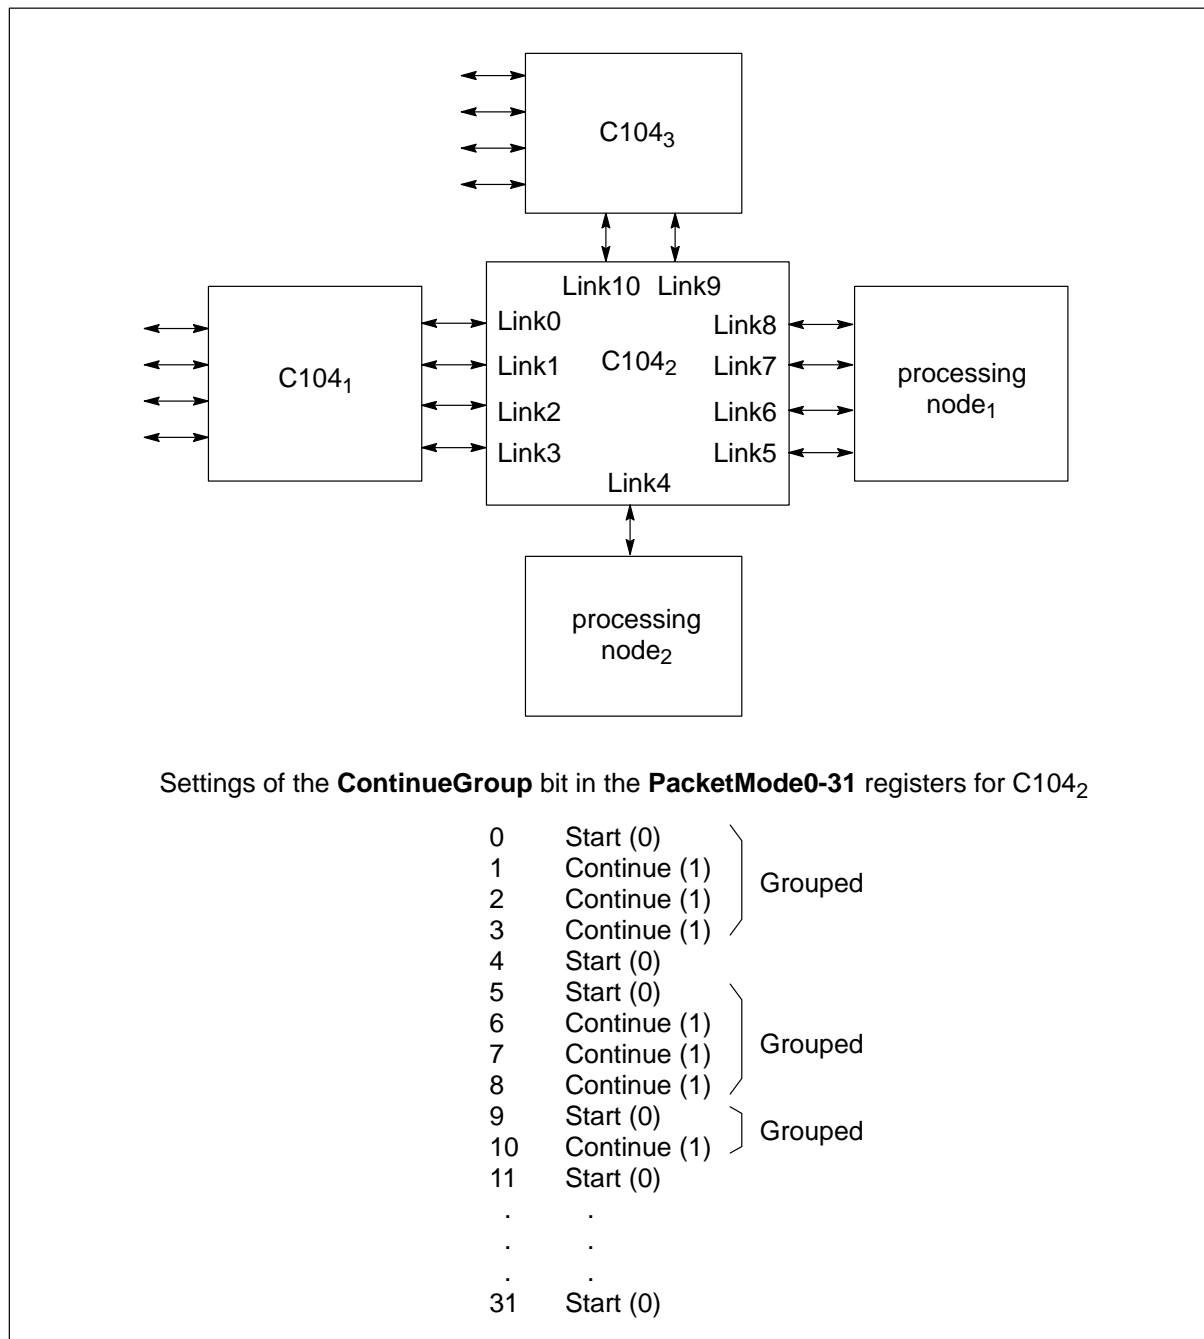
C104$_3$

Link10 Link9

Link0
Link1
Link2
Link3

C104$_2$

Link8
Link7
Link6
Link5

Link4

C104$_1$

processing node$_1$

processing node$_2$

Settings of the **ContinueGroup** bit in the **PacketMode0-31** registers for C104$_2$

| | | |
|---|---|---|
| 0 | Start (0) | Grouped |
| 1 | Continue (1) | |
| 2 | Continue (1) | |
| 3 | Continue (1) | |
| 4 | Start (0) | |
| 5 | Start (0) | Grouped |
| 6 | Continue (1) | |
| 7 | Continue (1) | |
| 8 | Continue (1) | |
| 9 | Start (0) | Grouped |
| 10 | Continue (1) | |
| 11 | Start (0) | |
| . | . | |
| . | . | |
| . | . | |
| 31 | Start (0) | |